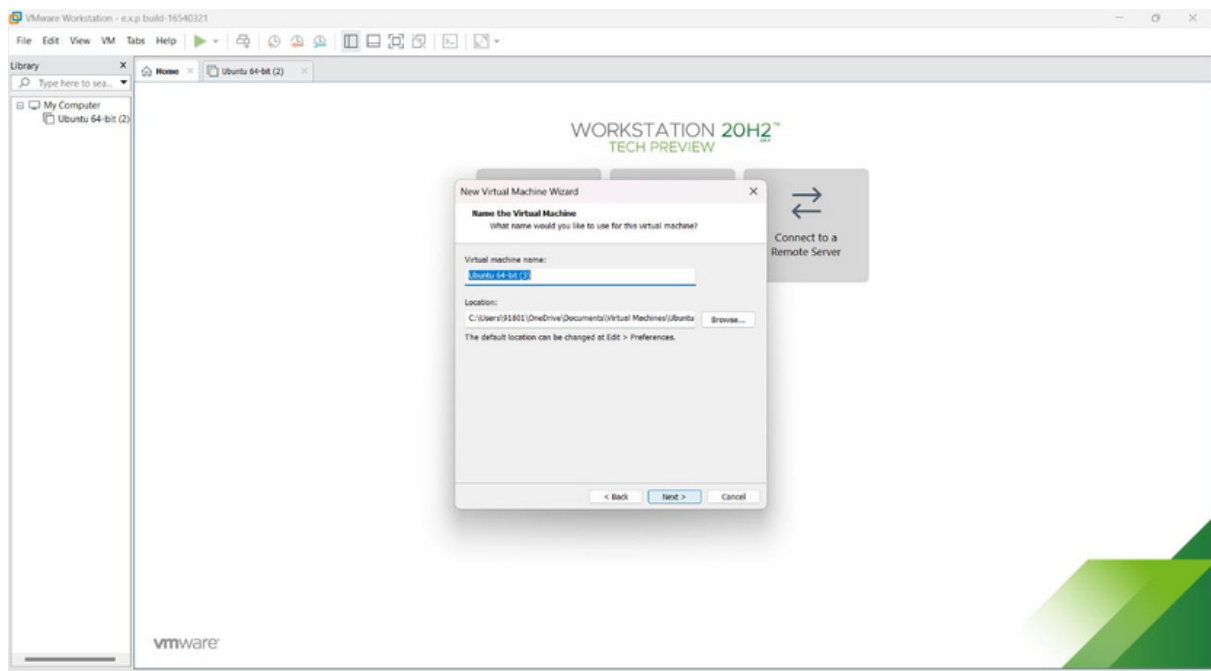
VMware Workstation - e.x.p build-16540321

File Edit View VM Tabs Help

Library

Type here to sea...

My Computer
Ubuntu 64-bit (2)

Home

Ubuntu 64-bit (2)

WORKSTATION 20H2™
TECH PREVIEW

Connect to a Remote Server

New Virtual Machine Wizard

Name the Virtual Machine
What name would you like to use for this virtual machine?

Virtual machine name:
Ubuntu 64-bit (3)

Location:
C:\Users\91801\OneDrive\Documents\Virtual Machines\Ubuntu

Browse...

The default location can be changed at Edit > Preferences.

< Back

Next >

Cancel

vmware